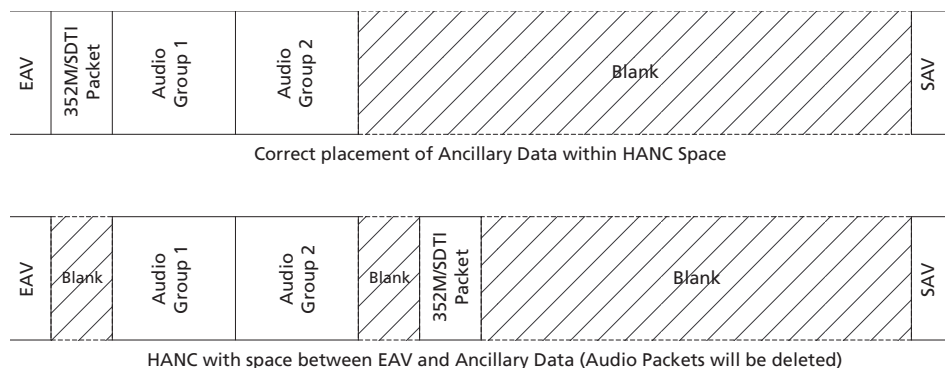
EAV

352M/SDTI Packet

Audio Group 1

Audio Group 2

Blank

SAV

Correct placement of Ancillary Data within HANC Space

EAV

Blank

Audio Group 1

Audio Group 2

Blank

352M/SDTI Packet

Blank

SAV

HANC with space between EAV and Ancillary Data (Audio Packets will be deleted)